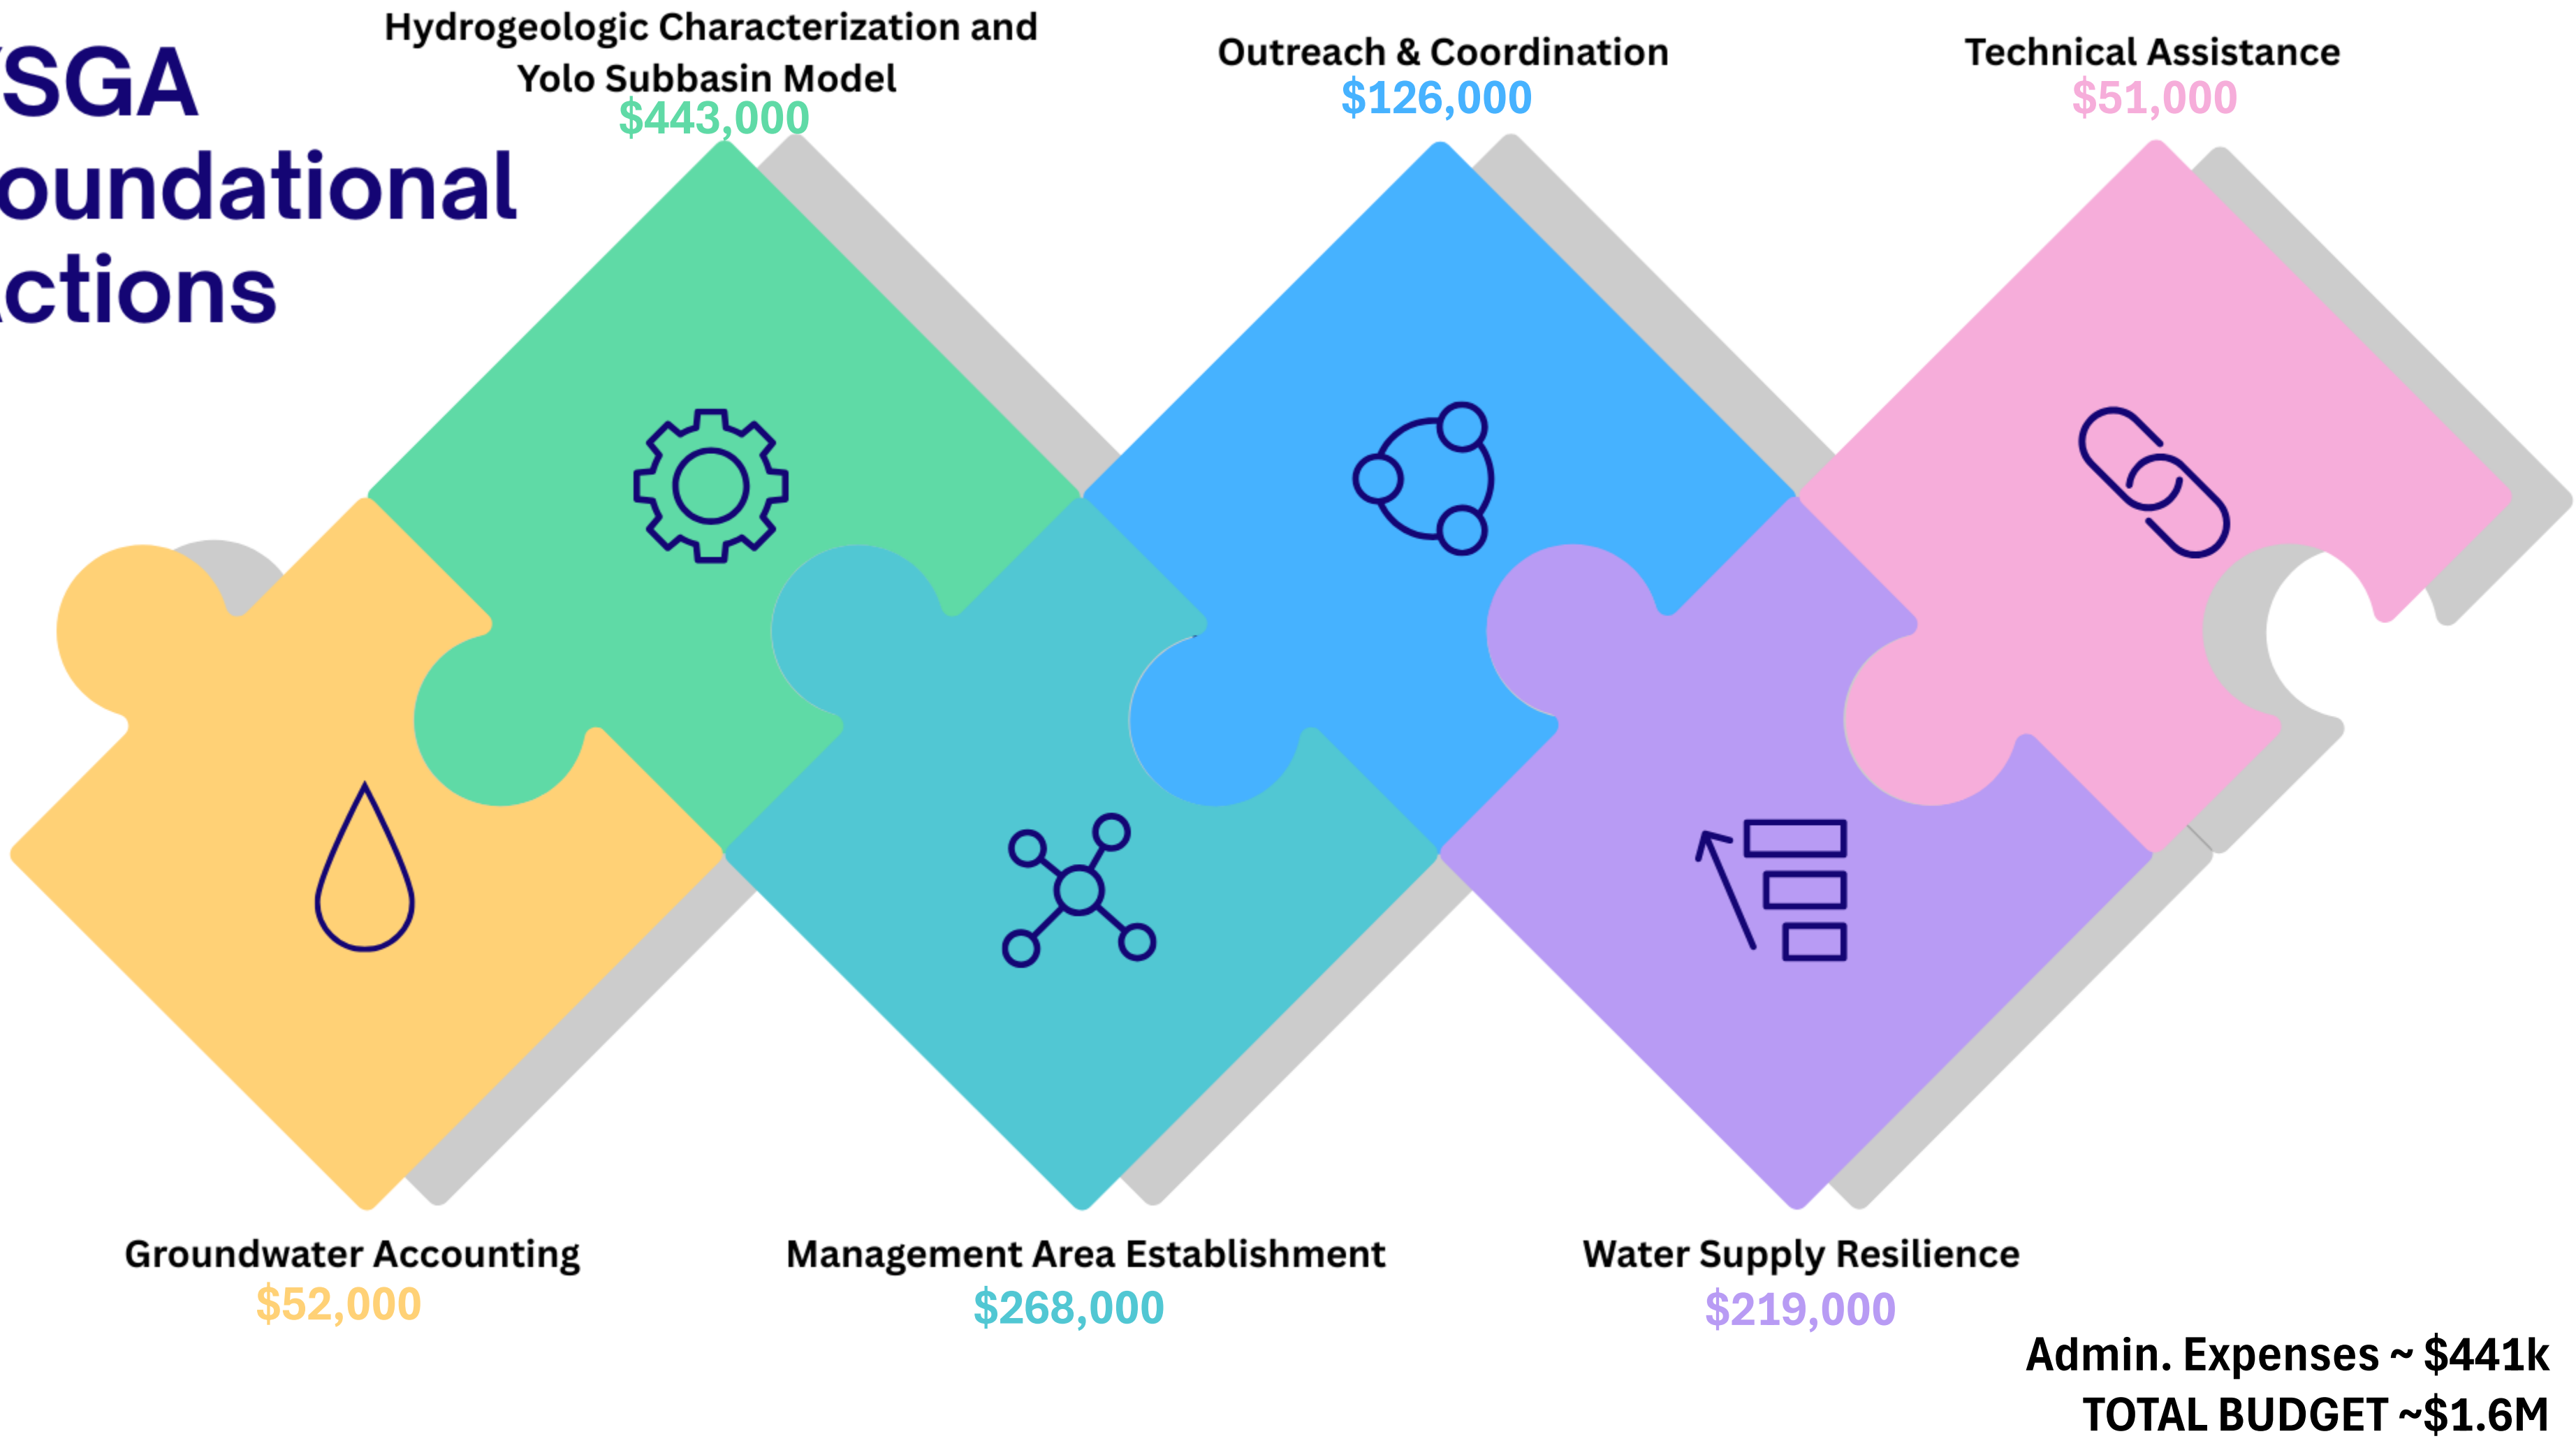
SGA
oundational
ctions

Hydrogeologic Characterization and Yolo Subbasin Model
$443,000

Outreach & Coordination
$126,000

Technical Assistance
$51,000

Groundwater Accounting
$52,000

Management Area Establishment
$268,000

Water Supply Resilience
$219,000

Admin. Expenses ~ $441k
TOTAL BUDGET ~$1.6M